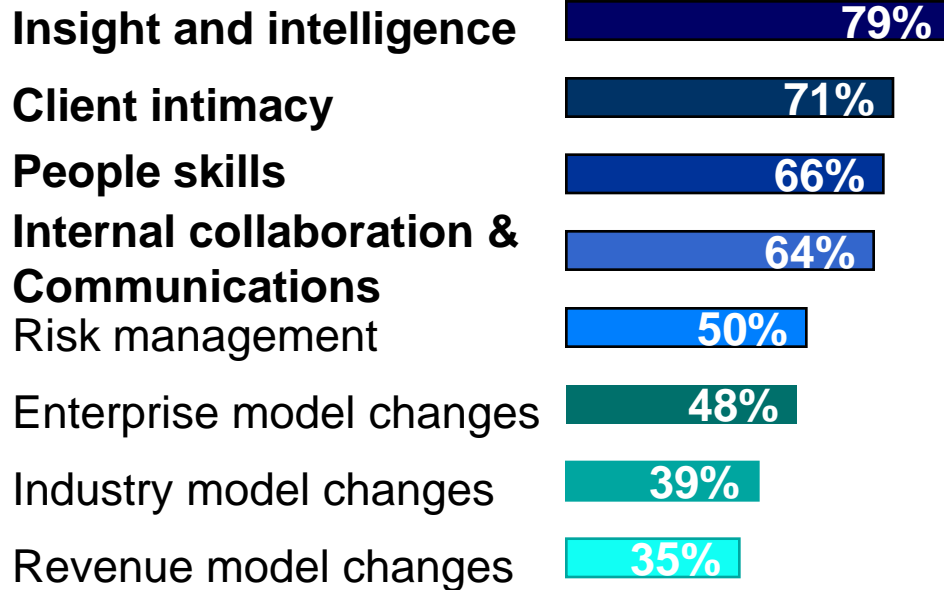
| | |
|---|---|
| **Insight and intelligence** | 79% |
| **Client intimacy** | 71% |
| **People skills** | 66% |
| **Internal collaboration & Communications** | 64% |
| Risk management | 50% |
| Enterprise model changes | 48% |
| Industry model changes | 39% |
| Revenue model changes | 35% |